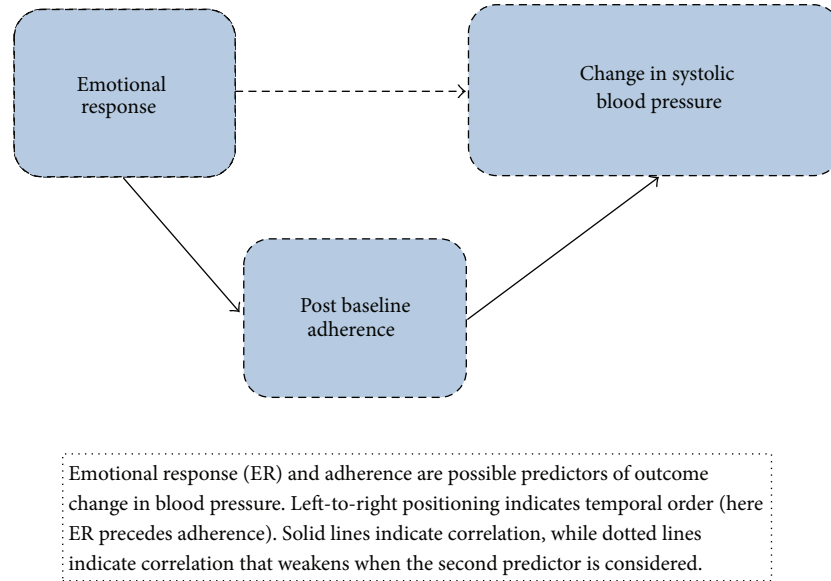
Emotional response

Change in systolic blood pressure

Post baseline adherence

Emotional response (ER) and adherence are possible predictors of outcome change in blood pressure. Left-to-right positioning indicates temporal order (here ER precedes adherence). Solid lines indicate correlation, while dotted lines indicate correlation that weakens when the second predictor is considered.